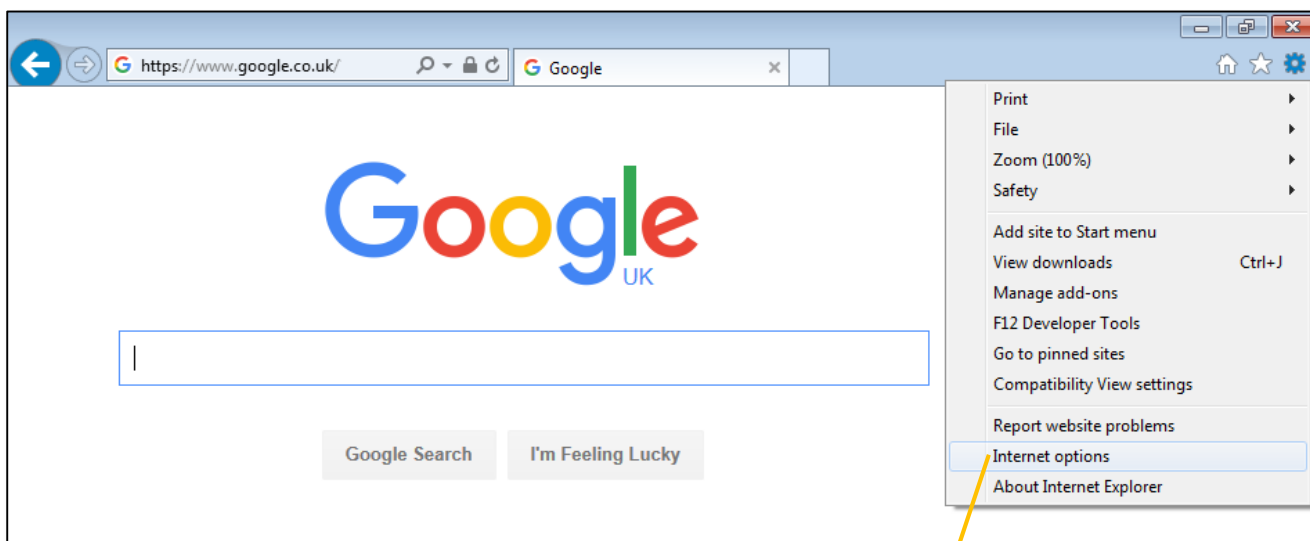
https://www.google.co.uk/

Google

Google
UK

Google Search
I'm Feeling Lucky

Print
File
Zoom (100%)
Safety

Add site to Start menu
View downloads Ctrl+J
Manage add-ons
F12 Developer Tools
Go to pinned sites
Compatibility View settings

Report website problems
Internet options
About Internet Explorer